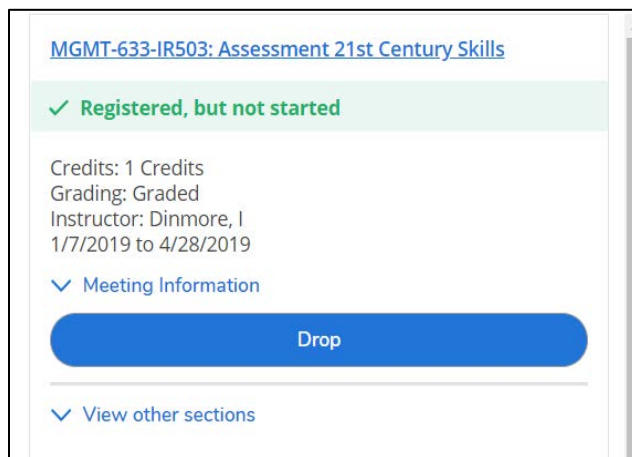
MGMT-633-IR503: Assessment 21st Century Skills

✓ Registered, but not started

Credits: 1 Credits
Grading: Graded
Instructor: Dinmore, I
1/7/2019 to 4/28/2019

Meeting Information

Drop

View other sections